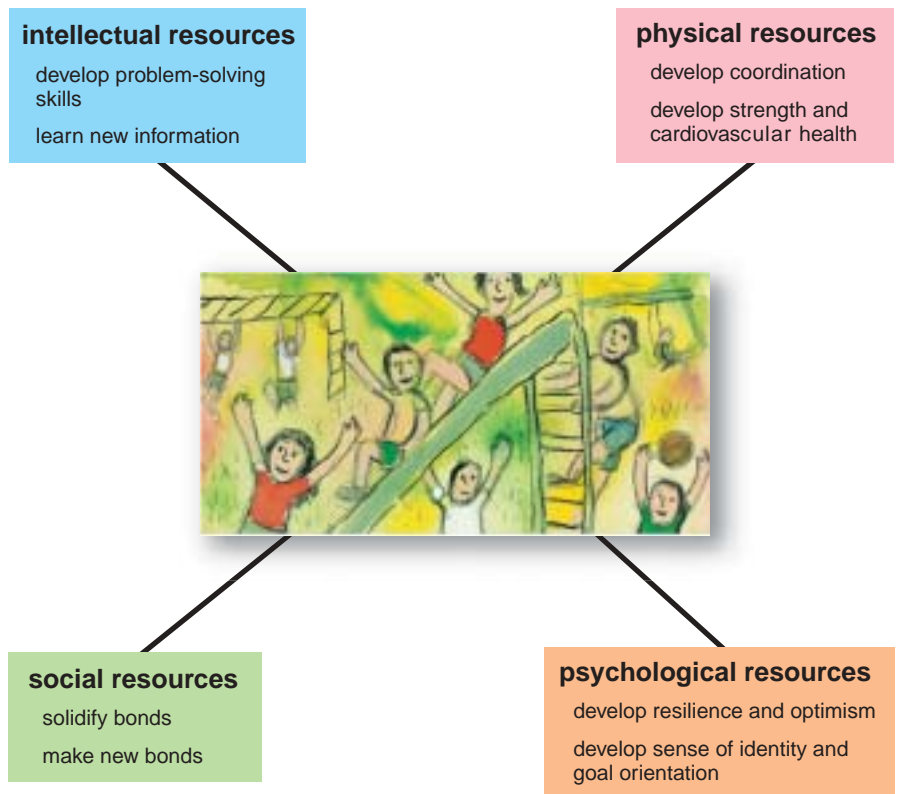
intellectual resources
develop problem-solving skills
learn new information

physical resources
develop coordination
develop strength and cardiovascular health

social resources
solidify bonds
make new bonds

psychological resources
develop resilience and optimism
develop sense of identity and goal orientation